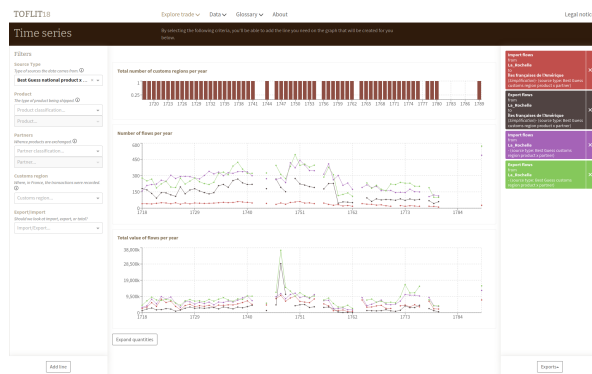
TOFLIT18

Explore trade ∨ Data ∨ Glossary ∨ About

Legal notic

Time series

By selecting the following criteria, you'll be able to add the line you need on the graph that will be created for you below.

Filters

Source Type
Type of sources the data comes from

Best Guess national product x...

Product
The type of product being shipped

Product classification...

Product...

Partners
Whence products are exchanged

Partner classification...

Partner...

Customs region
Where, in France, the transactions were recorded

Customs region...

Export/Import
Should we look at import, export, or total?

Import/Export...

Add line

Total number of customs regions per year

1

0.25

1720 1723 1726 1729 1732 1735 1738 1741 1744 1747 1750 1753 1756 1759 1762 1765 1768 1771 1774 1777 1780 1783 1786 1789

Number of flows per year

600

450

300

150

0

1718 1729 1740 1751 1762 1773 1784

Total value of flows per year

30,000k

20,000k

10,000k

0

1718 1729 1740 1751 1762 1773 1784

Expand quantities

Import flows
From:
La_Rochelle
To:
Îles françaises de l'Amérique
(Simplification) - (source type Best Guess customs region product x partner)

Export flows
From:
La_Rochelle
To:
Îles françaises de l'Amérique
(Simplification) - (source type Best Guess customs region product x partner)

Import flows
From:
La_Rochelle
(source type Best Guess customs region product x partner)

Export flows
From:
La_Rochelle
(source type Best Guess customs region product x partner)

Export